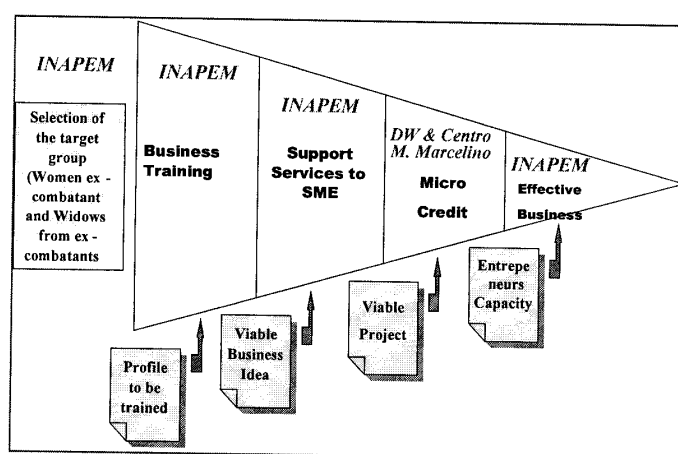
INAPEM

Selection of the target group (Women ex - combatant and Widows from ex - combatants

INAPEM

Business Training

INAPEM

Support Services to SME

DW & Centro M. Marcelino

Micro Credit

INAPEM

Effective Business

Profile to be trained

Viable Business Idea

Viable Project

Entrepe neurs Capacity